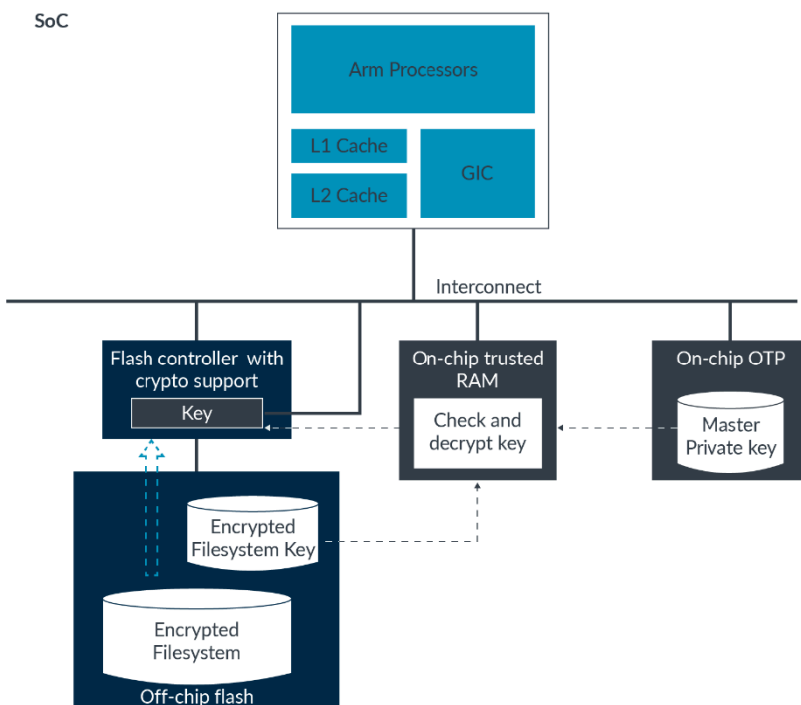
SoC

Arm Processors

L1 Cache

L2 Cache

GIC

Interconnect

Flash controller with crypto support

Key

On-chip trusted RAM

Check and decrypt key

On-chip OTP

Master Private key

Encrypted Filesystem Key

Encrypted Filesystem

Off-chip flash